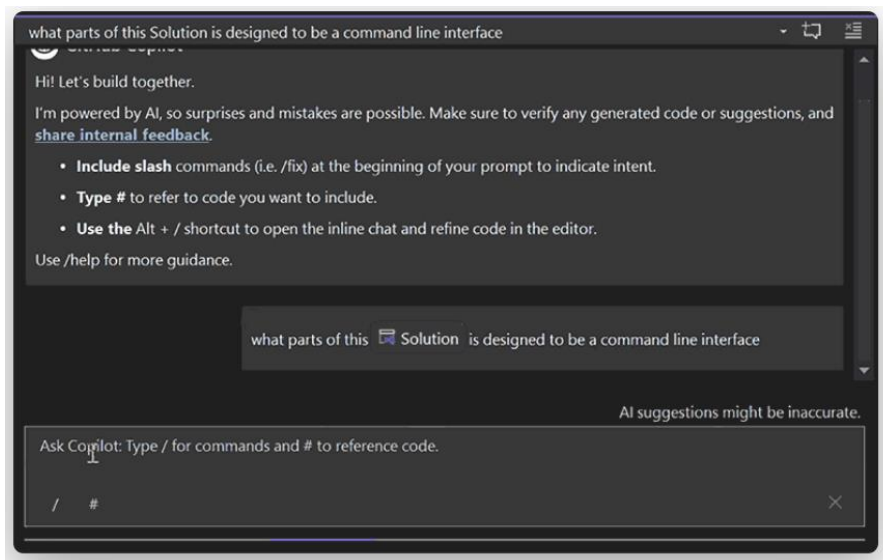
what parts of this Solution is designed to be a command line interface

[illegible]

Hi! Let's build together.

I'm powered by AI, so surprises and mistakes are possible. Make sure to verify any generated code or suggestions, and share internal feedback.

- Include slash commands (i.e. /fix) at the beginning of your prompt to indicate intent.
- Type # to refer to code you want to include.
- Use the Alt + / shortcut to open the inline chat and refine code in the editor.

Use /help for more guidance.

what parts of this Solution is designed to be a command line interface

AI suggestions might be inaccurate.

Ask Copilot: Type / for commands and # to reference code.

/ #